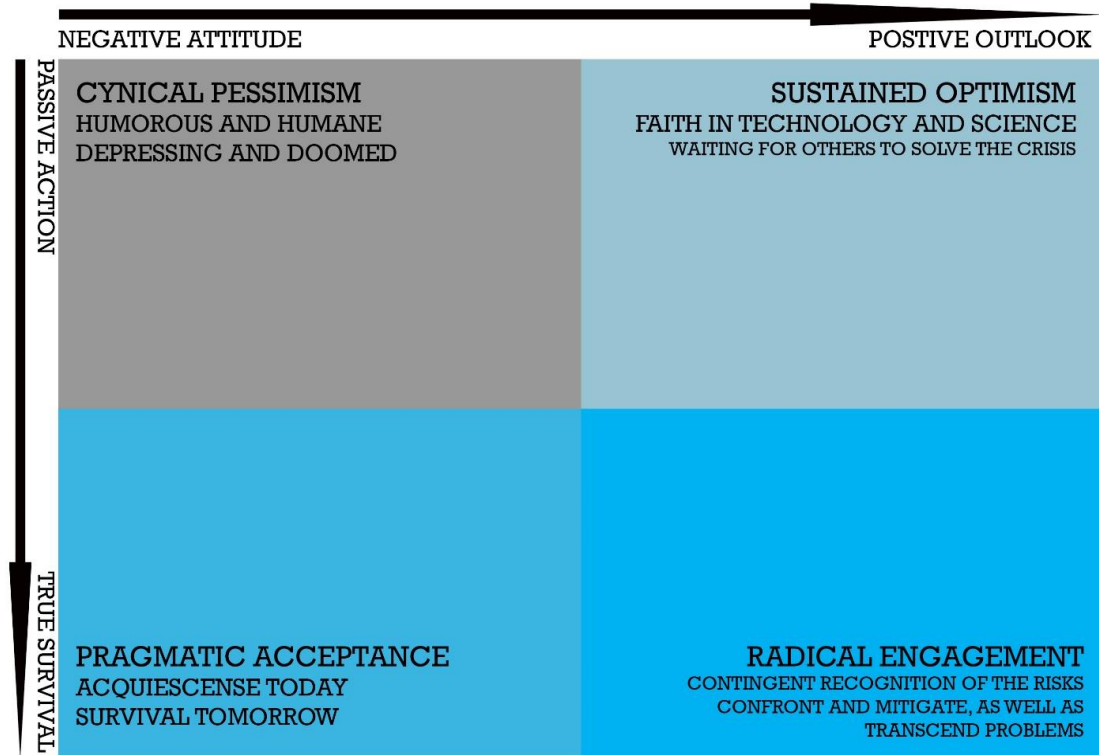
NEGATIVE ATTITUDE

POSTIVE OUTLOOK

PASSIVE ACTION

TRUE SURVIVAL

CYNICAL PESSIMISM
HUMOROUS AND HUMANE
DEPRESSING AND DOOMED

SUSTAINED OPTIMISM
FAITH IN TECHNOLOGY AND SCIENCE
WAITING FOR OTHERS TO SOLVE THE CRISIS

PRAGMATIC ACCEPTANCE
ACQUIESCENSE TODAY
SURVIVAL TOMORROW

RADICAL ENGAGEMENT
CONTINGENT RECOGNITION OF THE RISKS
CONFRONT AND MITIGATE, AS WELL AS TRANSCEND PROBLEMS